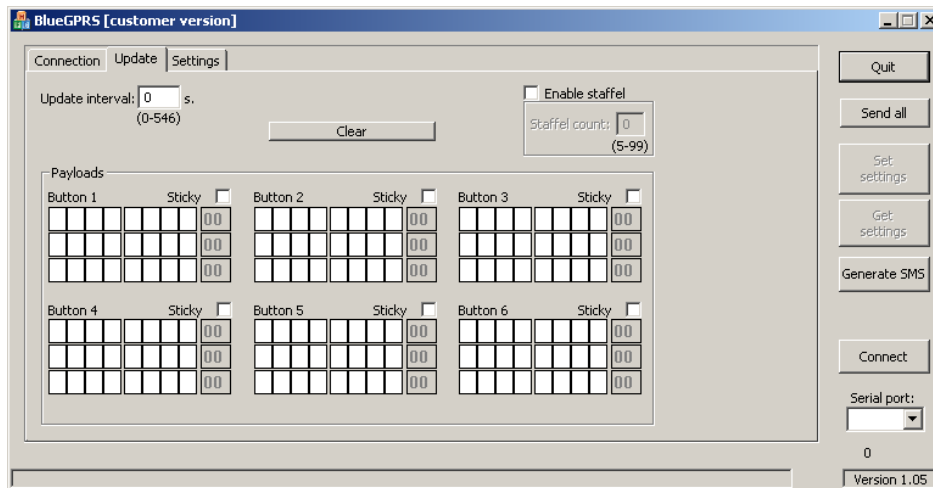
BlueGPRS [customer version]

Connection | Update | Settings

Update interval: 0 s.
(0-546)

Clear

Enable staffel
Staffel count: 0
(5-99)

Payloads

Button 1 Sticky
00
00
00

Button 2 Sticky
00
00
00

Button 3 Sticky
00
00
00

Button 4 Sticky
00
00
00

Button 5 Sticky
00
00
00

Button 6 Sticky
00
00
00

Quit

Send all

Set settings

Get settings

Generate SMS

Connect

Serial port:

0

Version 1.05